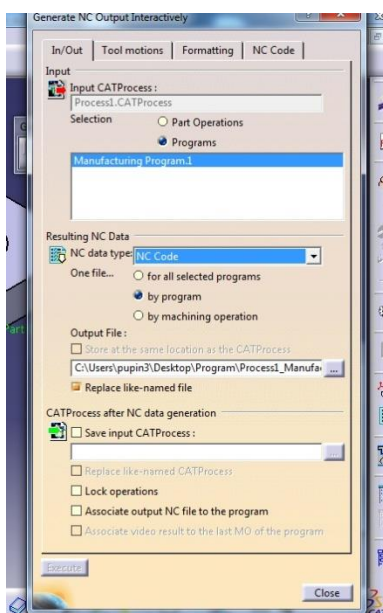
Generate NC Output Interactively

In/Out | Tool motions | Formatting | NC Code

Input

Input CATProcess :

Process1.CATProcess

Selection

Part Operations

Programs

Manufacturing Program.1

Resulting NC Data

NC data type: NC Code

One file...

for all selected programs

by program

by machining operation

Output File :

Store at the same location as the CATProcess

C:\Users\pupin3\Desktop\Program\Process1_Manufa

...

Replace like-named file

CATProcess after NC data generation

Save input CATProcess :

...

Replace like-named CATProcess

Lock operations

Associate output NC file to the program

Associate video result to the last MO of the program

Execute

Close

Part